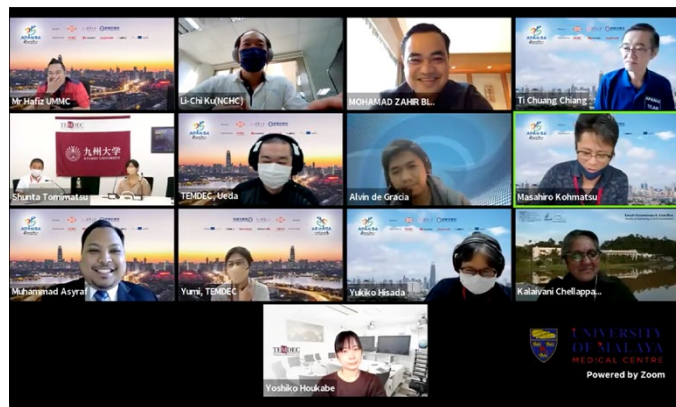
Mr Hafiz UMMC

Li-Chi Ku(NCHC)

MOHAMAD ZAHIR BI...

Ti Chuang Chiang

TEMDEC

九州大学
KYUSHU UNIVERSITY

Shunta Tomimatsu

TEMDEC, Ueda

Alvin de Gracia

Masahiro Kohmatsu

Muhammad Asyraf

Yumi, TEMDEC

Yukiko Hisada

Kalaivani Chellappa...

TEMDEC

Yoshiko Houkabe

UNIVERSITY OF MALAYA MEDICAL CENTRE

Powered by Zoom